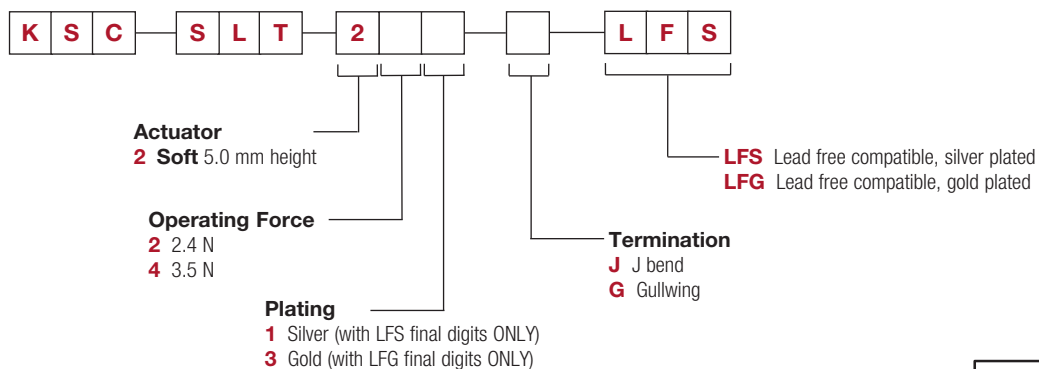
K S C — S L T — 2 — — L F S

Actuator
2 Soft 5.0 mm height

Operating Force
2 2.4 N
4 3.5 N

Plating
1 Silver (with LFS final digits ONLY)
3 Gold (with LFG final digits ONLY)

Termination
J J bend
G Gullwing

LFS Lead free compatible, silver plated
LFG Lead free compatible, gold plated